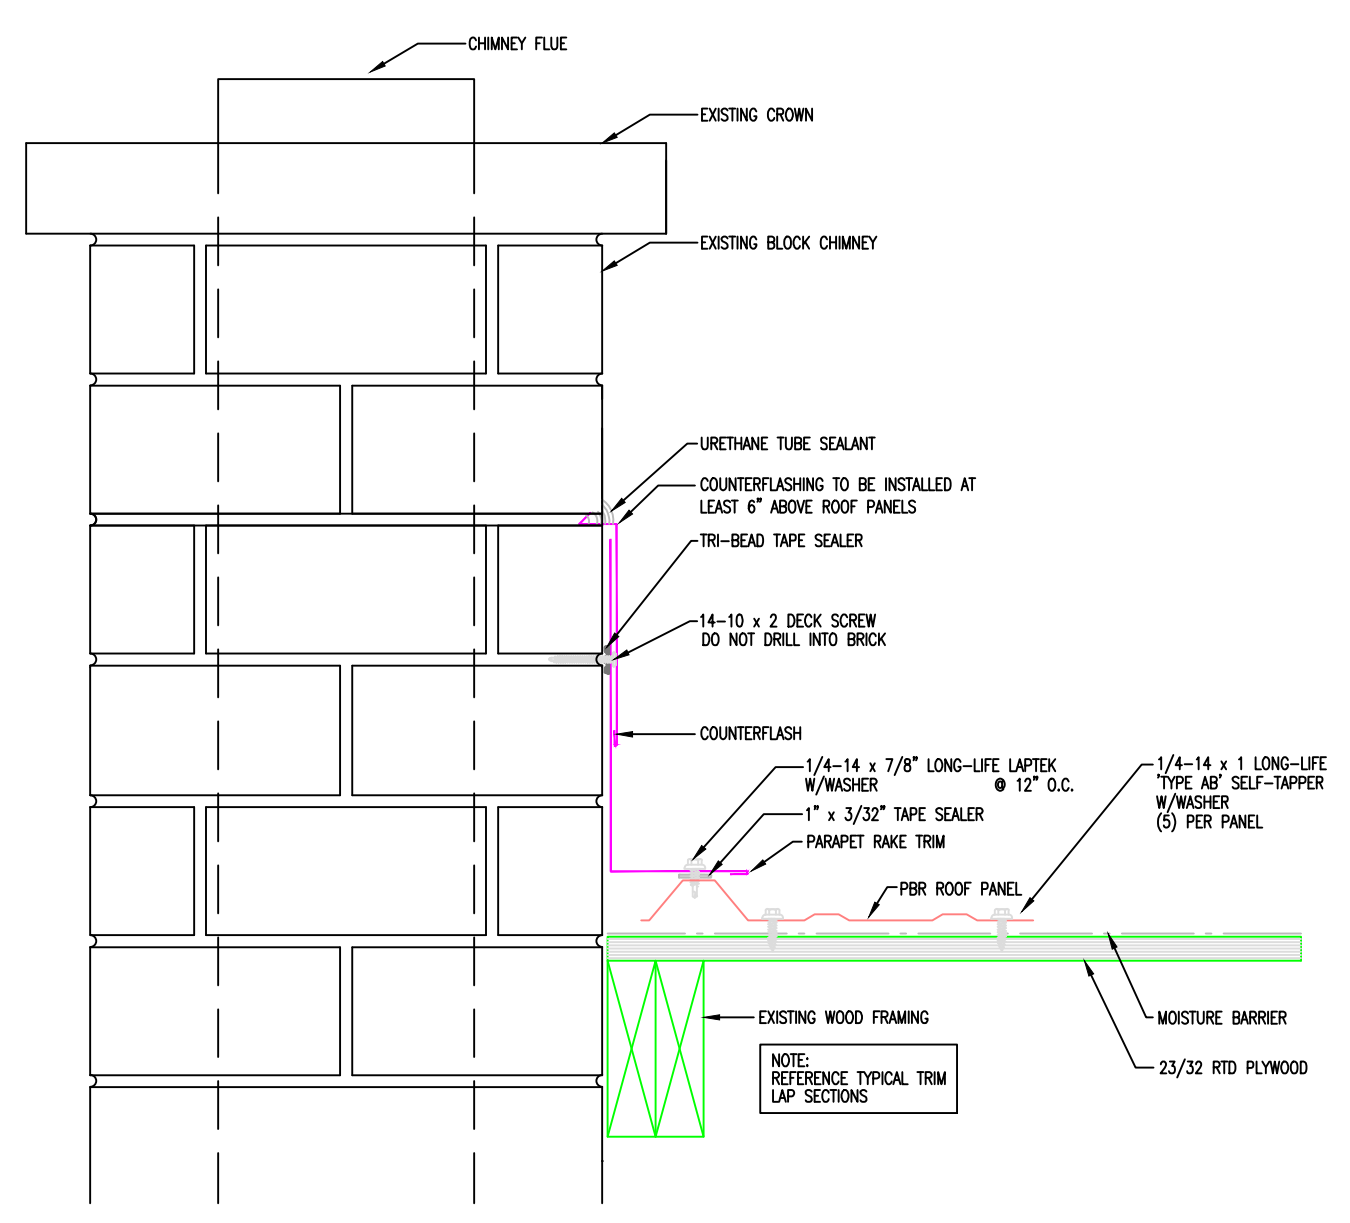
CHIMNEY FLUE

EXISTING CROWN

EXISTING BLOCK CHIMNEY

URETHANE TUBE SEALANT

COUNTERFLASHING TO BE INSTALLED AT LEAST 6" ABOVE ROOF PANELS

TRI-BEAD TAPE SEALER

14-10 x 2 DECK SCREW
DO NOT DRILL INTO BRICK

COUNTERFLASH

1/4-14 x 7/8" LONG-LIFE LAPTEK W/WASHER @ 12" O.C.

1/4-14 x 1 LONG-LIFE 'TYPE AB' SELF-TAPPER W/WASHER (5) PER PANEL

1" x 3/32" TAPE SEALER

PARAPET RAKE TRIM

PBR ROOF PANEL

EXISTING WOOD FRAMING

MOISTURE BARRIER

NOTE:
REFERENCE TYPICAL TRIM LAP SECTIONS

23/32 RTD PLYWOOD